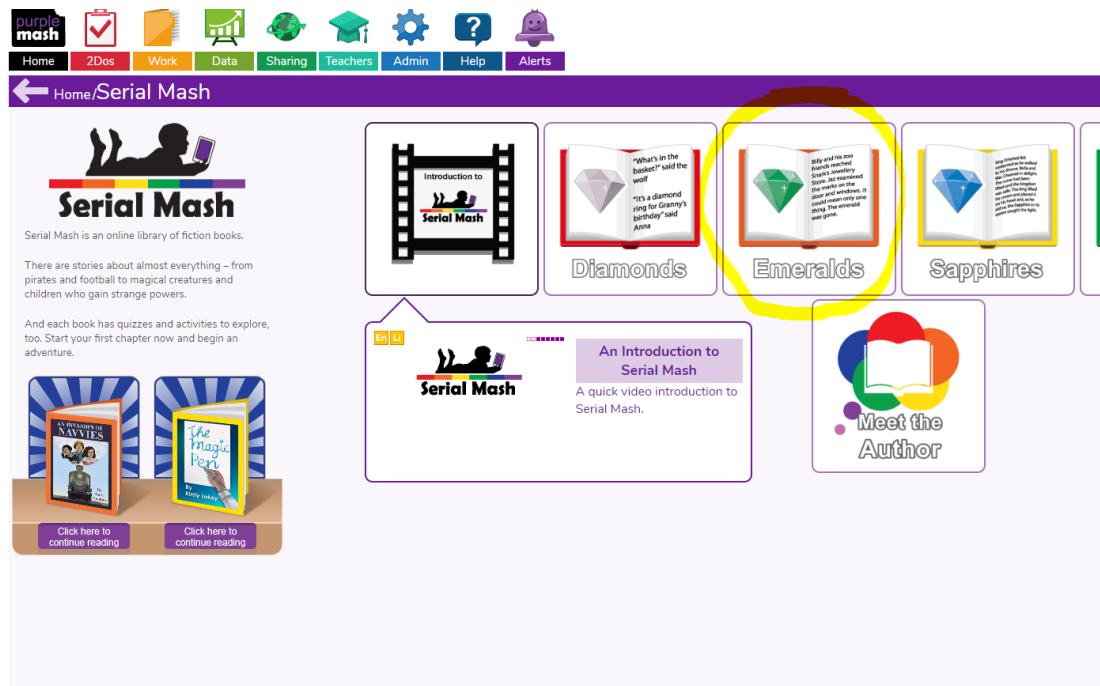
purple mash

Home 2Dos Work Data Sharing Teachers Admin Help Alerts

Home/Serial Mash

Serial Mash

Serial Mash is an online library of fiction books.

There are stories about almost everything – from pirates and football to magical creatures and children who gain strange powers.

And each book has quizzes and activities to explore, too. Start your first chapter now and begin an adventure.

AN INVASION OF NAVVIES

Click here to continue reading

The Magic Pen
By Kirsty Iorkey

Click here to continue reading

Introduction to Serial Mash

"What's in the basket?" said the wolf
"It's a diamond ring for Granny's birthday" said Anna

Diamonds

Billy and his zoo friends reached Snaik's Jewellery Store. Jaz examined the marks on the door and windows. It could mean only one thing. The emerald was gone.

Emeralds

Sapphires

En Li

Serial Mash

An Introduction to Serial Mash
A quick video introduction to Serial Mash.

Meet the Author